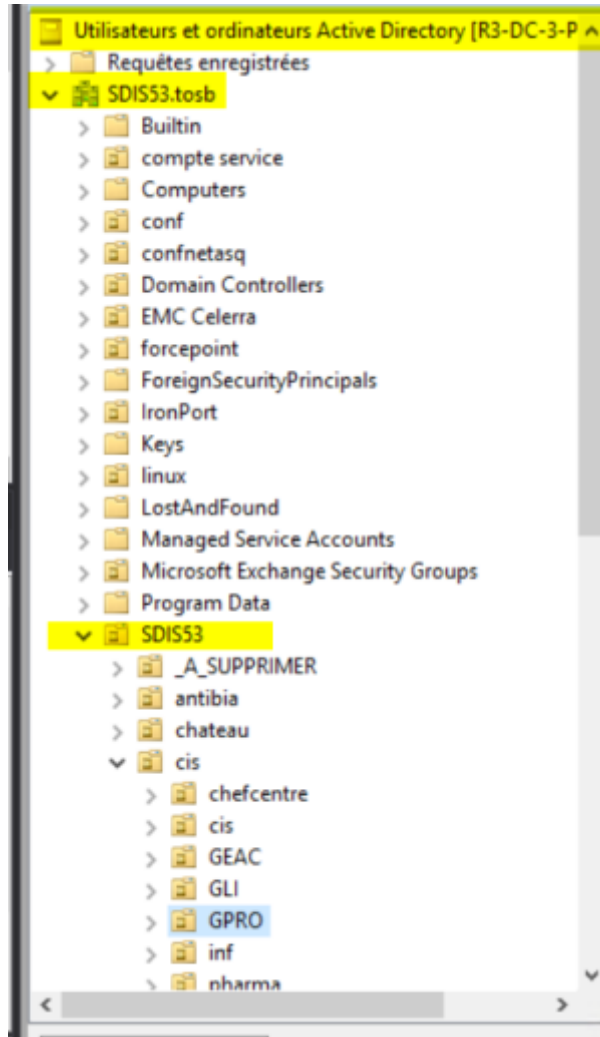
Utilisateurs et ordinateurs Active Directory [R3-DC-3-P
Requêtes enregistrées
SDIS53.tosb
Builtin
compte service
Computers
conf
confnetasq
Domain Controllers
EMC Celerra
forcepoint
ForeignSecurityPrincipals
IronPort
Keys
linux
LostAndFound
Managed Service Accounts
Microsoft Exchange Security Groups
Program Data
SDIS53
_A_SUPPRIMER
antibia
chateau
cis
chefcentre
cis
GEAC
GLI
GPRO
inf
pharma